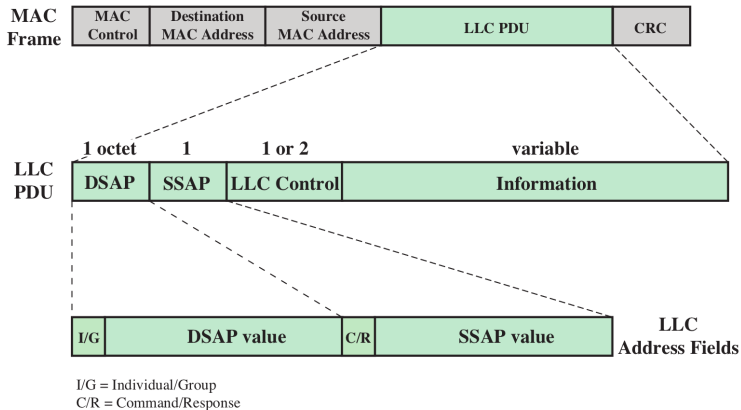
MAC Frame

| MAC Control | Destination MAC Address | Source MAC Address | LLC PDU | CRC |
|---|---|---|---|---|

LLC PDU

| 1 octet | 1 | 1 or 2 | variable |
|---|---|---|---|
| DSAP | SSAP | LLC Control | Information |

| I/G | DSAP value | C/R | SSAP value |
|---|---|---|---|

LLC Address Fields

I/G = Individual/Group
C/R = Command/Response